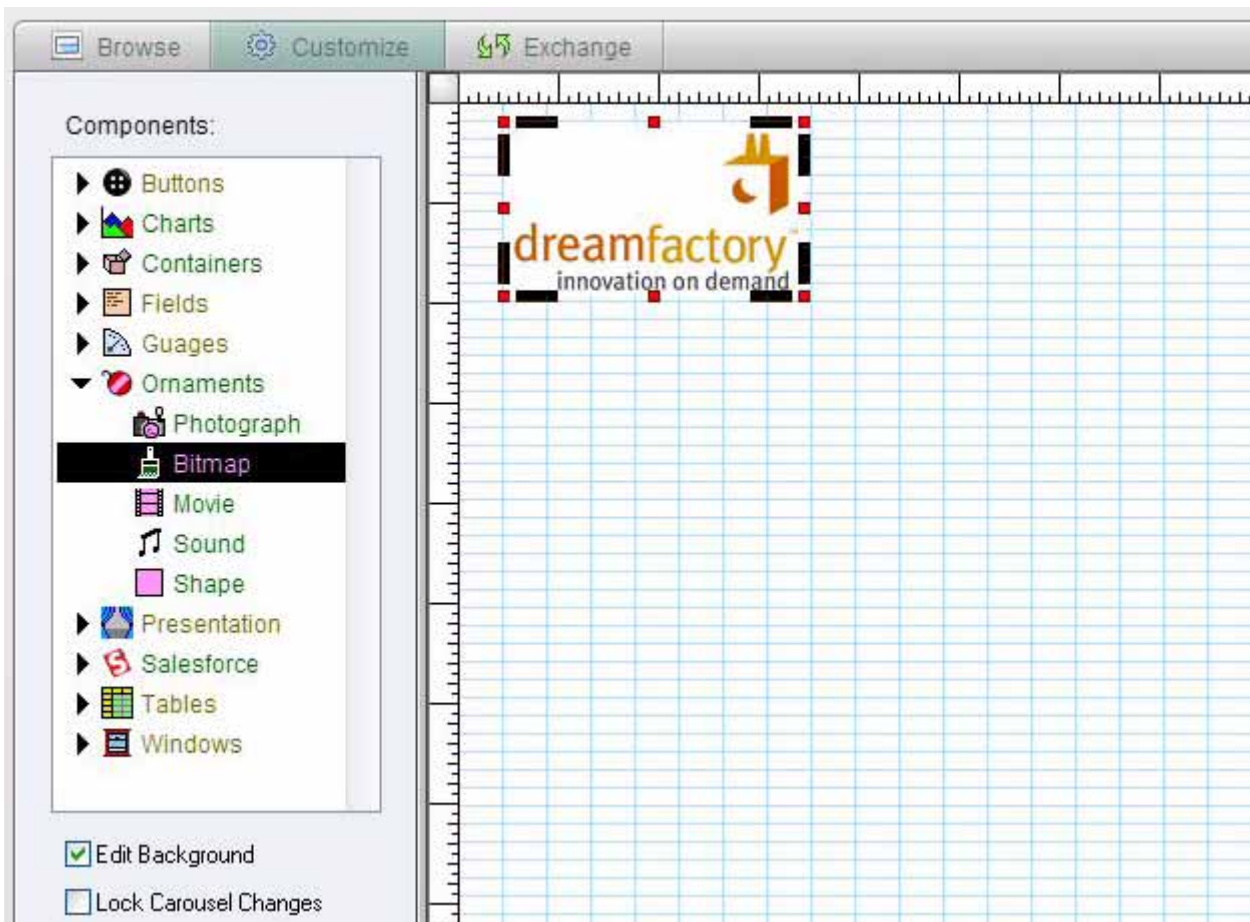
Browse Customize Exchange

Components:

Buttons
Charts
Containers
Fields
Guages
Ornaments
Photograph
Bitmap
Movie
Sound
Shape
Presentation
Salesforce
Tables
Windows

dreamfactory
innovation on demand

Edit Background

Lock Carousel Changes